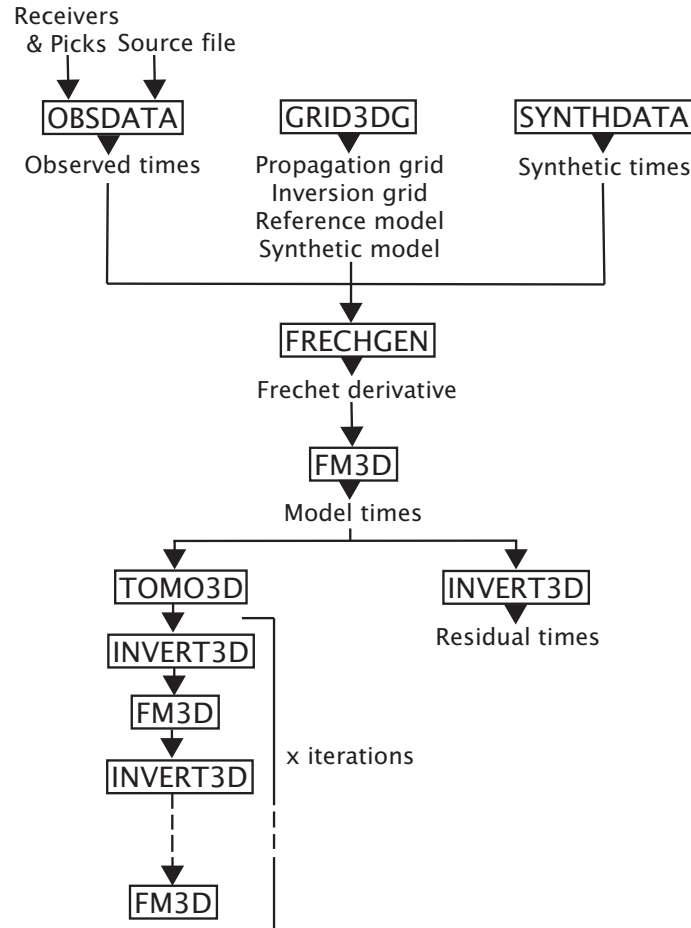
Receivers
& Picks Source file

OBSDATA
Observed times

GRID3DG
Propagation grid
Inversion grid
Reference model
Synthetic model

SYNTHDATA
Synthetic times

FRECHGEN
Frechet derivative

FM3D
Model times

TOMO3D

INVERT3D
Residual times

INVERT3D

FM3D

x iterations

INVERT3D

FM3D